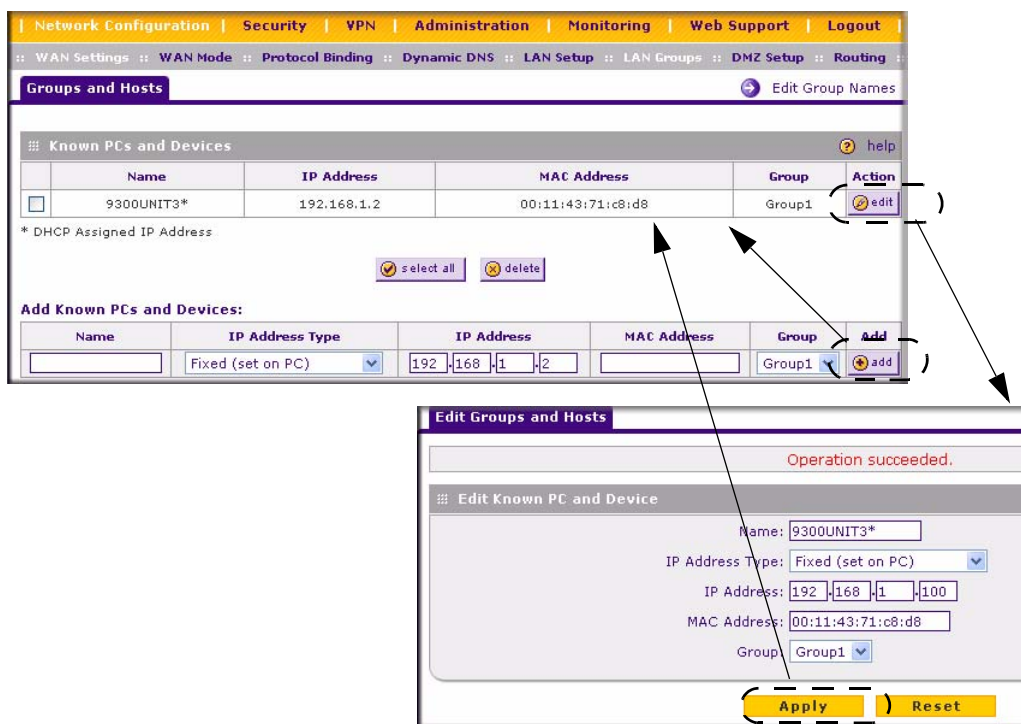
| Network Configuration | Security | VPN | Administration | Monitoring | Web Support | Logout

:: WAN Settings :: WAN Mode :: Protocol Binding :: Dynamic DNS :: LAN Setup :: LAN Groups :: DMZ Setup :: Routing ::

Groups and Hosts

Edit Group Names

Known PCs and Devices

help

| | Name | IP Address | MAC Address | Group | Action |
|---|---|---|---|---|---|
| ☐ | 9300UNIT3* | 192.168.1.2 | 00:11:43:71:c8:d8 | Group1 | edit |

* DHCP Assigned IP Address

select all  delete

Add Known PCs and Devices:

| Name | IP Address Type | IP Address | MAC Address | Group | Add |
|---|---|---|---|---|---|
| | Fixed (set on PC) | 192 . 168 . 1 . 2 | | Group1 | add |

Edit Groups and Hosts

Operation succeeded.

Edit Known PC and Device

Name: 9300UNIT3*

IP Address Type: Fixed (set on PC)

IP Address: 192 . 168 . 1 . 100

MAC Address: 00:11:43:71:c8:d8

Group: Group1

Apply  Reset